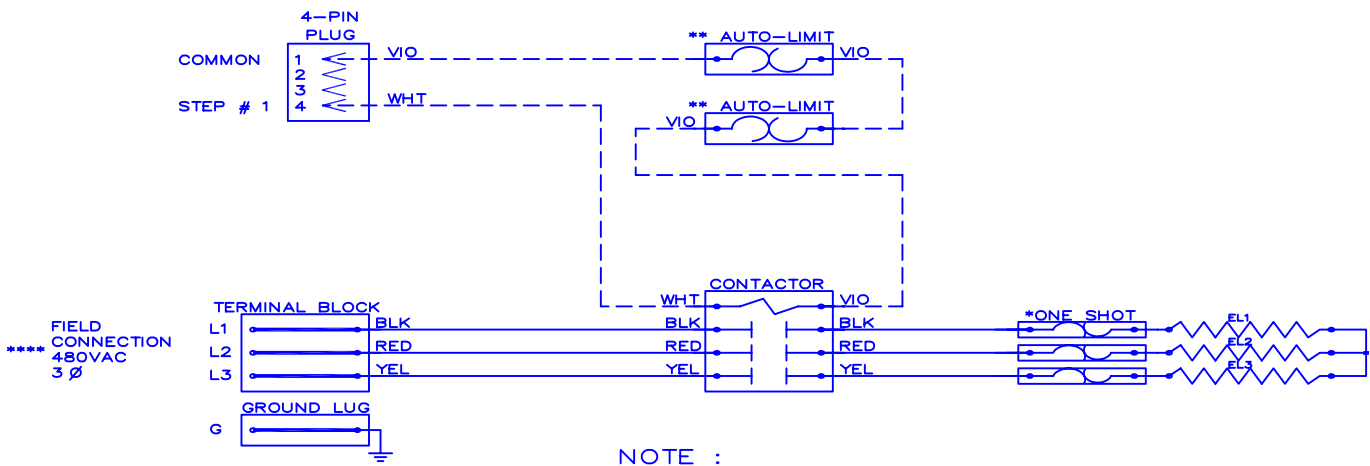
4-PIN PLUG

COMMON 1
2
3
STEP # 1 4

VIO
WHT

** AUTO-LIMIT
VIO

** AUTO-LIMIT
VIO

TERMINAL BLOCK

**** FIELD CONNECTION 480VAC 3 Ø

L1 BLK
L2 RED
L3 YEL

CONTACTOR
WHT VIO
BLK BLK
RED RED
YEL YEL

*ONE SHOT

EL1
EL2
EL3

GROUND LUG
G

NOTE :